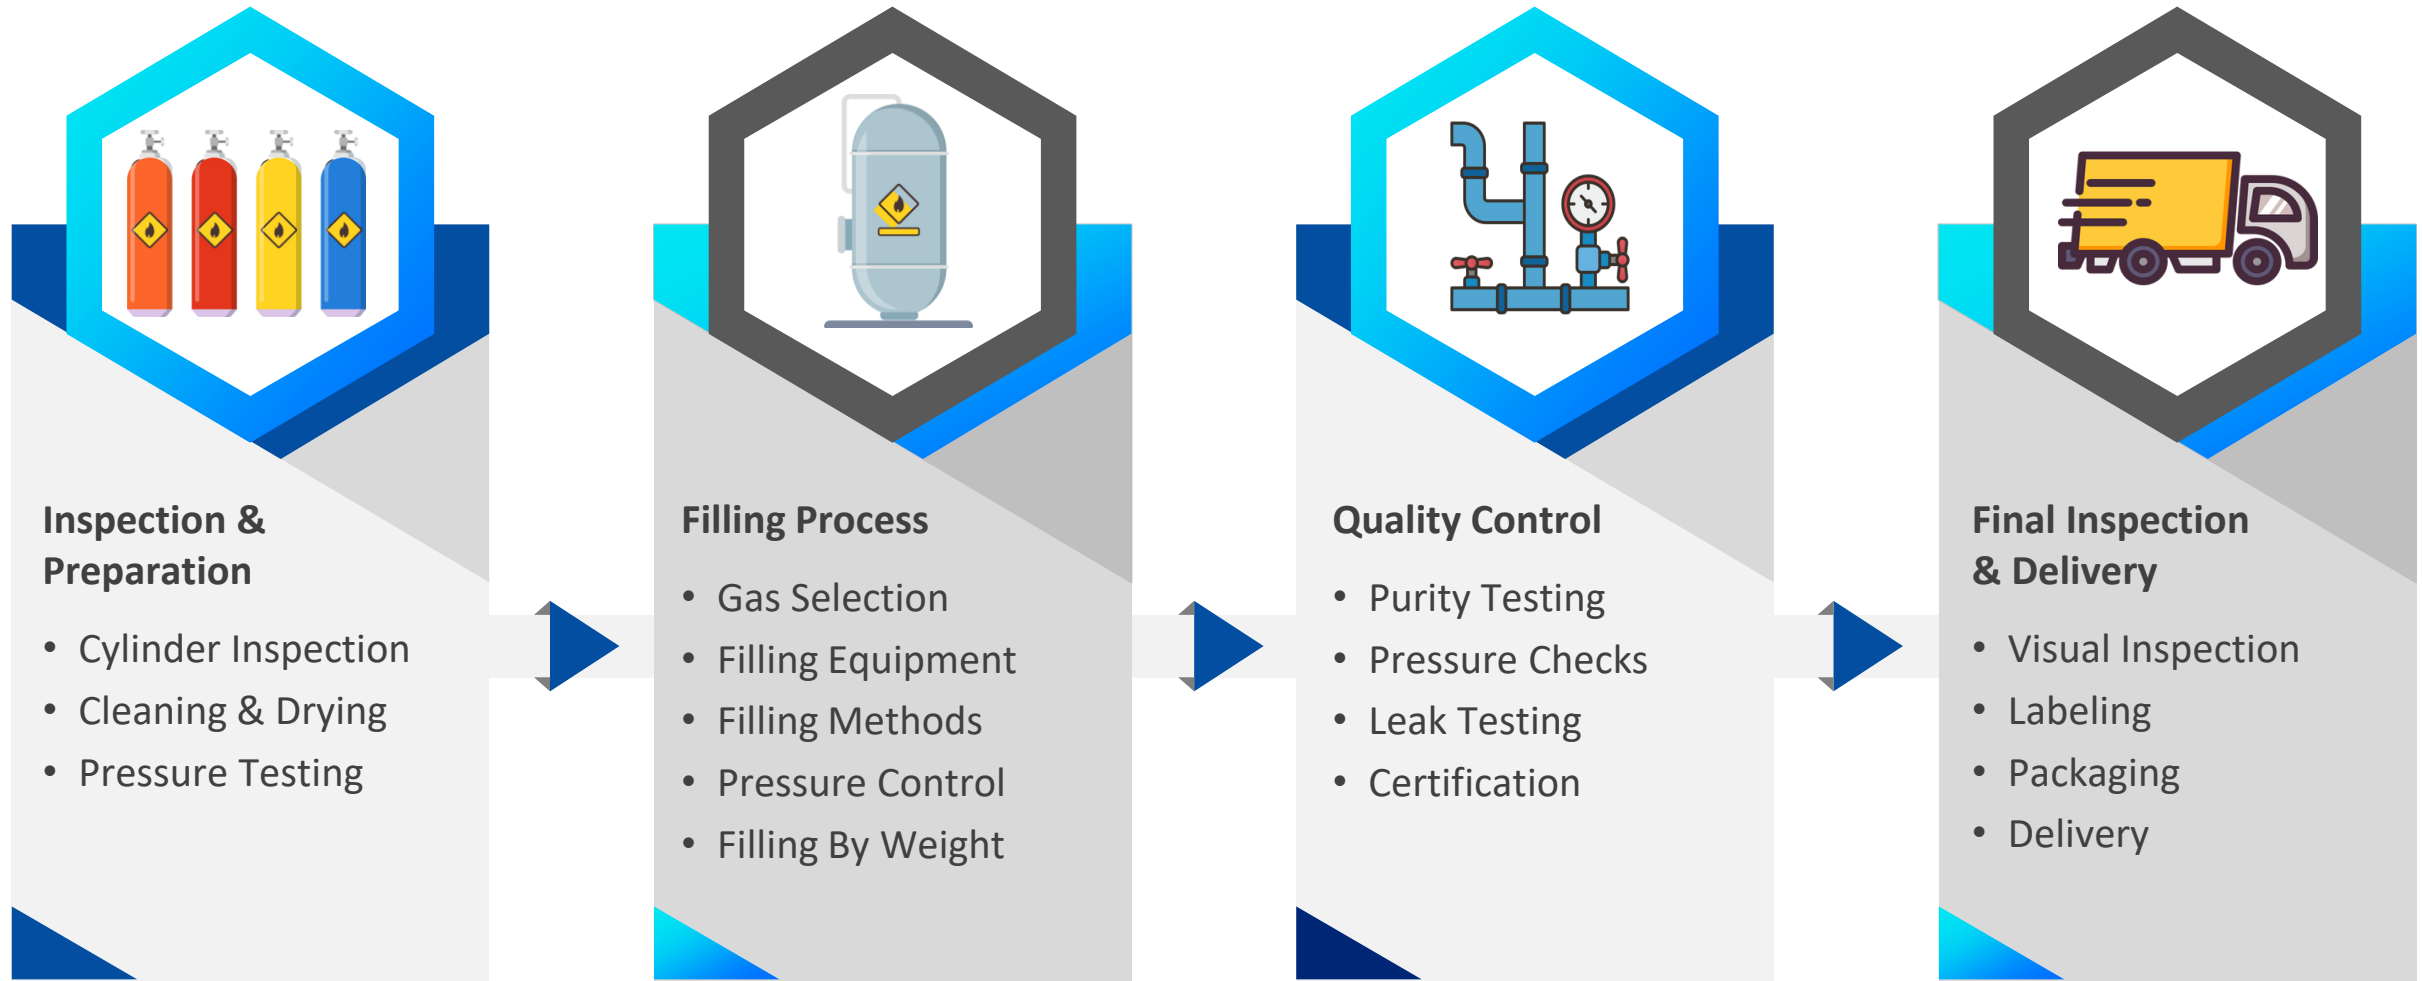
Inspection & Preparation

- Cylinder Inspection
- Cleaning & Drying
- Pressure Testing

Filling Process

- Gas Selection
- Filling Equipment
- Filling Methods
- Pressure Control
- Filling By Weight

Quality Control

- Purity Testing
- Pressure Checks
- Leak Testing
- Certification

Final Inspection & Delivery

- Visual Inspection
- Labeling
- Packaging
- Delivery